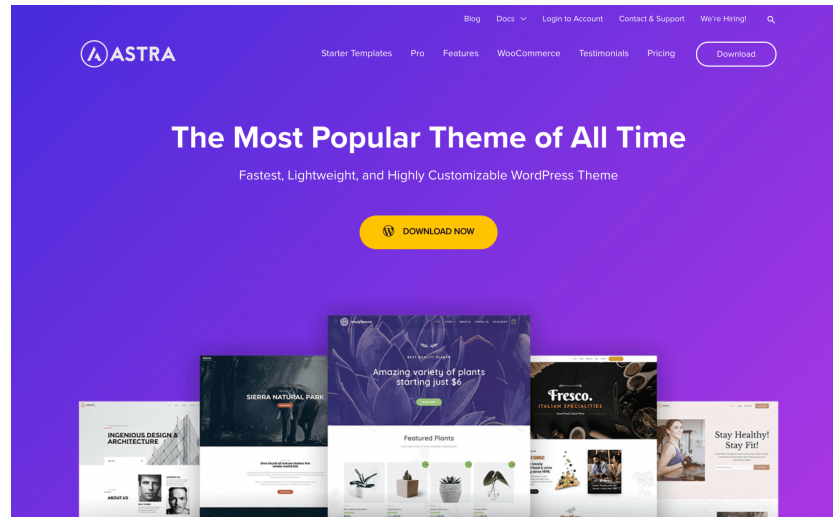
Blog Docs Login to Account Contact & Support We're Hiring!

ASTRA

Starter Templates Pro Features WooCommerce Testimonials Pricing Download

The Most Popular Theme of All Time

Fastest, Lightweight, and Highly Customizable WordPress Theme

DOWNLOAD NOW

INGENIOUS DESIGN & ARCHITECTURE

ABOUT US

SIERRA NATURAL PARK

Amazing variety of plants starting just $6

Featured Plants

Fresco.

ITALIAN SPECIALITIES

Stay Healthy! Stay Fit!